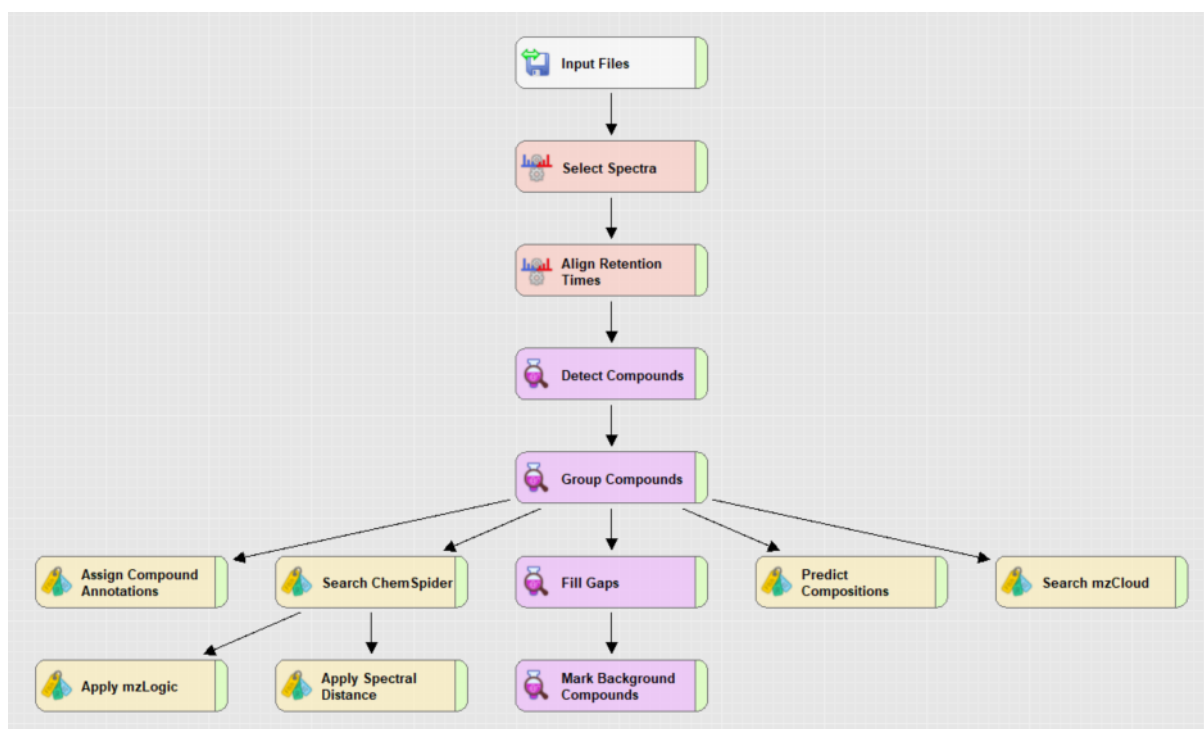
Input Files

Select Spectra

Align Retention Times

Detect Compounds

Group Compounds

Assign Compound Annotations

Search ChemSpider

Fill Gaps

Predict Compositions

Search mzCloud

Apply mzLogic

Apply Spectral Distance

Mark Background Compounds